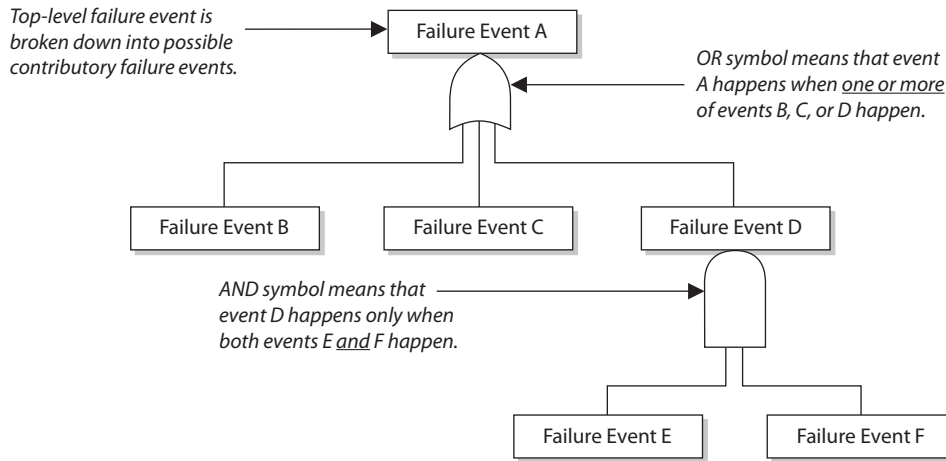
Top-level failure event is broken down into possible contributory failure events.

Failure Event A

OR symbol means that event A happens when one or more of events B, C, or D happen.

Failure Event B

Failure Event C

Failure Event D

AND symbol means that event D happens only when both events E and F happen.

Failure Event E

Failure Event F